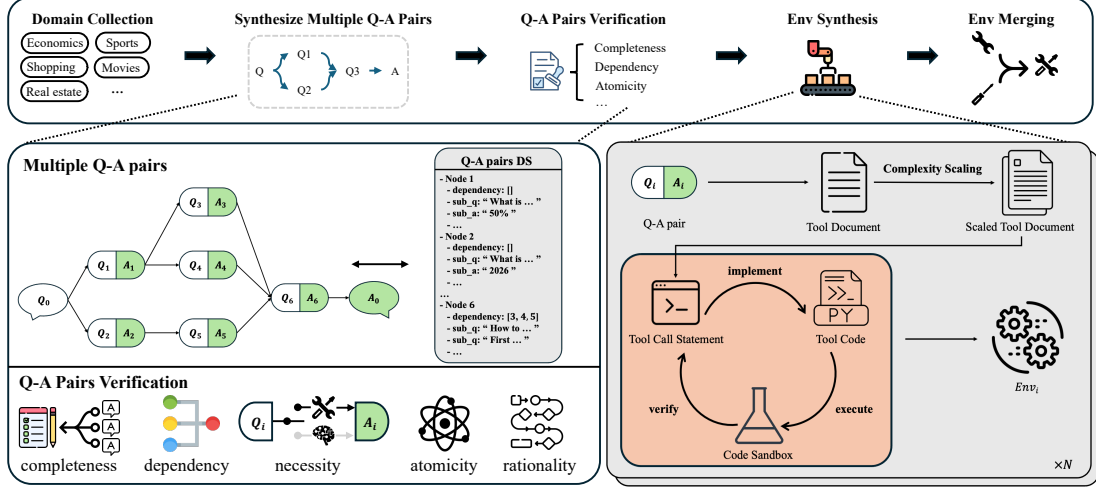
Domain Collection

Economics
Sports
Shopping
Movies
Real estate
…

Synthesize Multiple Q-A Pairs

Q
Q1
Q2
Q3
A

Q-A Pairs Verification

Completeness
Dependency
Atomicity
…

Env Synthesis

Env Merging

Multiple Q-A pairs

$Q_0$
$Q_1$ $A_1$
$Q_2$ $A_2$
$Q_3$ $A_3$
$Q_4$ $A_4$
$Q_5$ $A_5$
$Q_6$ $A_6$
$A_0$

Q-A pairs DS

- Node 1
- dependency: []
- sub_q: " What is … "
- sub_a: " 50% "
- …
- Node 2
- dependency: []
- sub_q: " What is … "
- sub_a: " 2026 "
- …
…
- Node 6
- dependency: [3, 4, 5]
- sub_q: " How to … "
- sub_q: " First … "
- …

Q-A Pairs Verification

$Q_i$
$A_i$

completeness
dependency
necessity
atomicity
rationality

$Q_i$ $A_i$
Q-A pair

Tool Document

Complexity Scaling

Scaled Tool Document

implement

PY

Tool Call Statement

Tool Code

verify

execute

Code Sandbox

$Env_i$

$\times N$